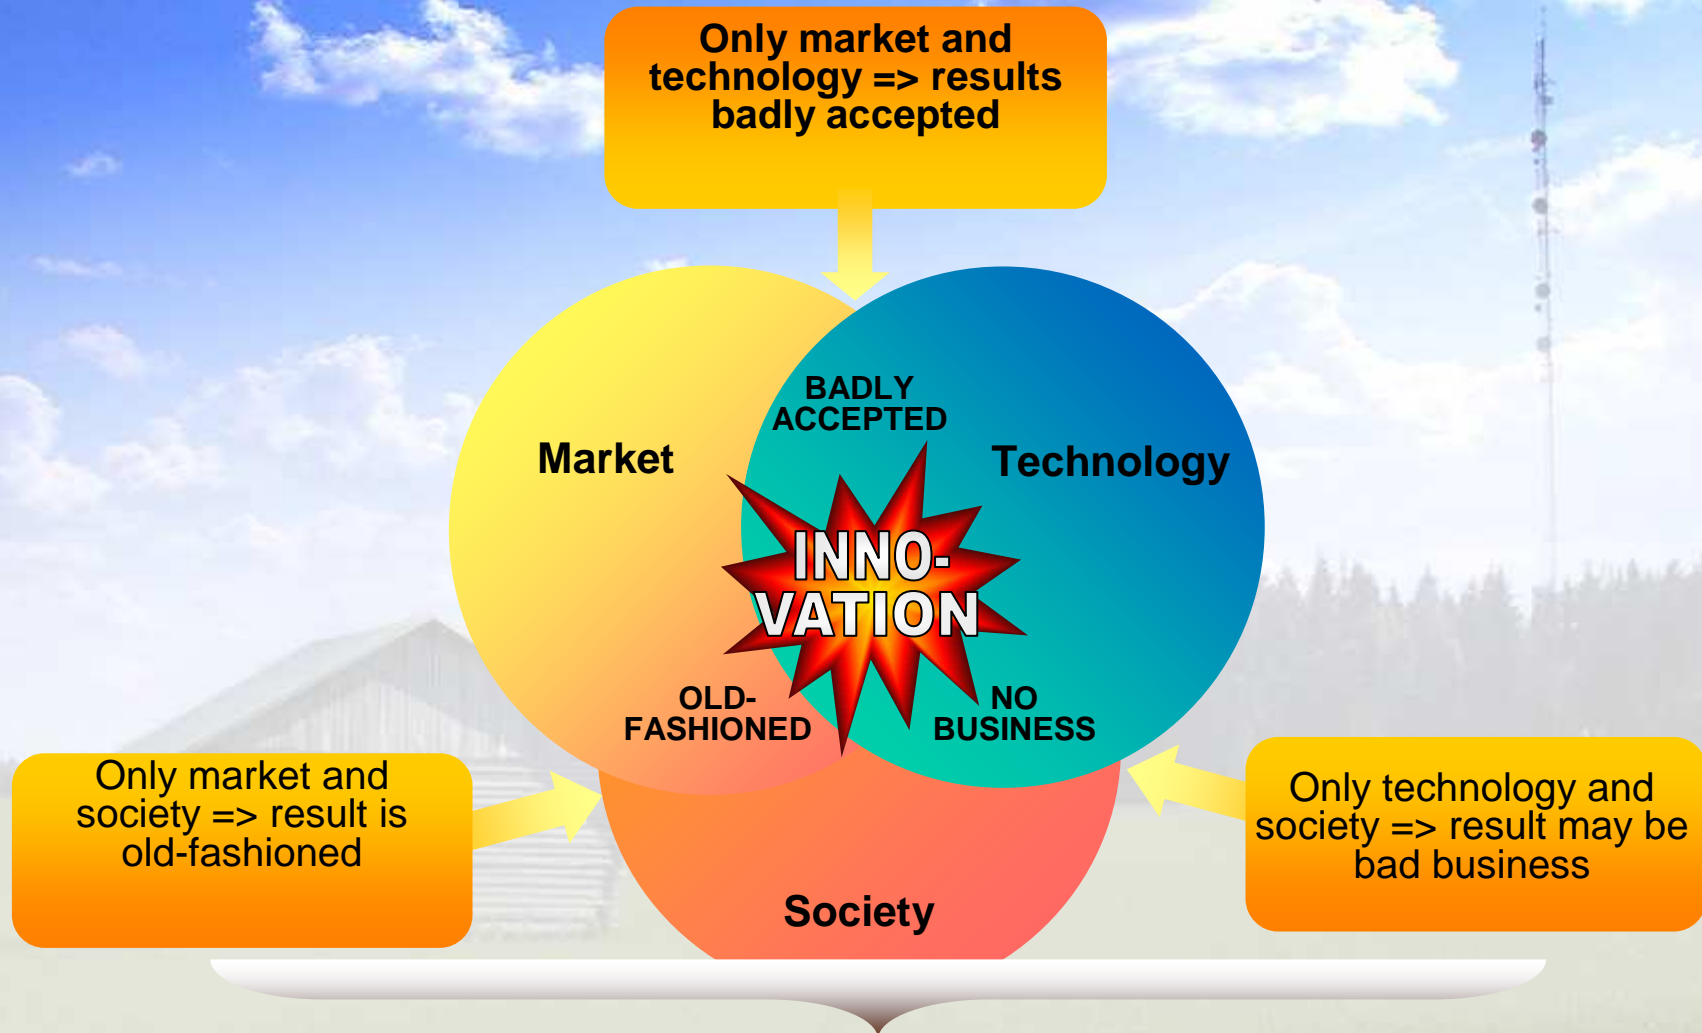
Only market and technology => results badly accepted

BADLY ACCEPTED

Market

Technology

INNO-VATION

OLD-FASHIONED

NO BUSINESS

Only market and society => result is old-fashioned

Society

Only technology and society => result may be bad business